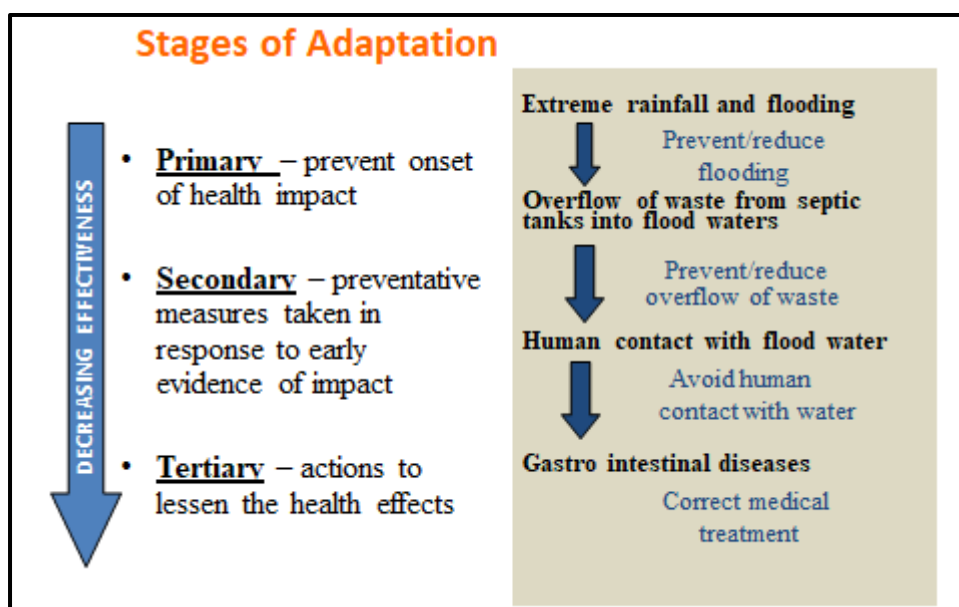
Stages of Adaptation

DECREASING EFFECTIVENESS

- **Primary** – prevent onset of health impact

- **Secondary** – preventative measures taken in response to early evidence of impact

- **Tertiary** – actions to lessen the health effects

Extreme rainfall and flooding

Prevent/reduce flooding

Overflow of waste from septic tanks into flood waters

Prevent/reduce overflow of waste

Human contact with flood water

Avoid human contact with water

Gastro intestinal diseases

Correct medical treatment